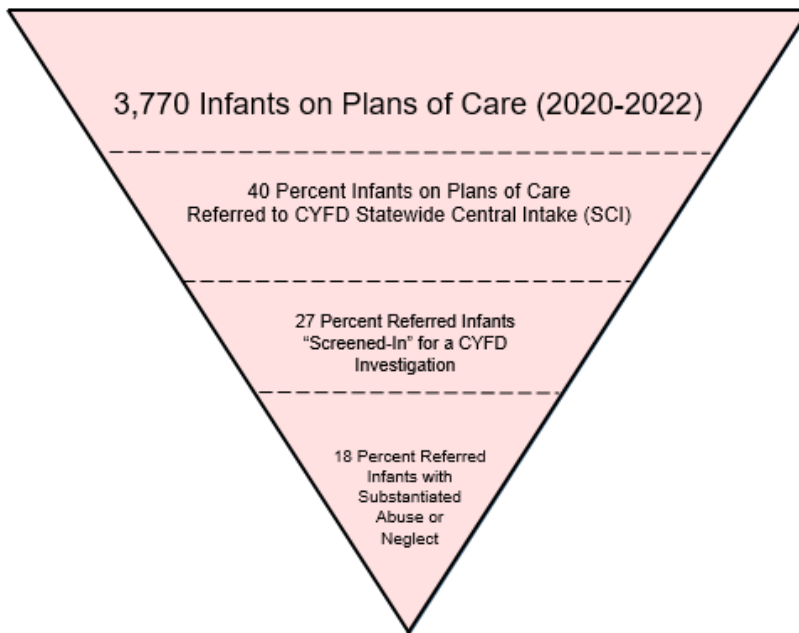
3,770 Infants on Plans of Care (2020-2022)

40 Percent Infants on Plans of Care Referred to CYFD Statewide Central Intake (SCI)

27 Percent Referred Infants "Screened-In" for a CYFD Investigation

18 Percent Referred Infants with Substantiated Abuse or Neglect